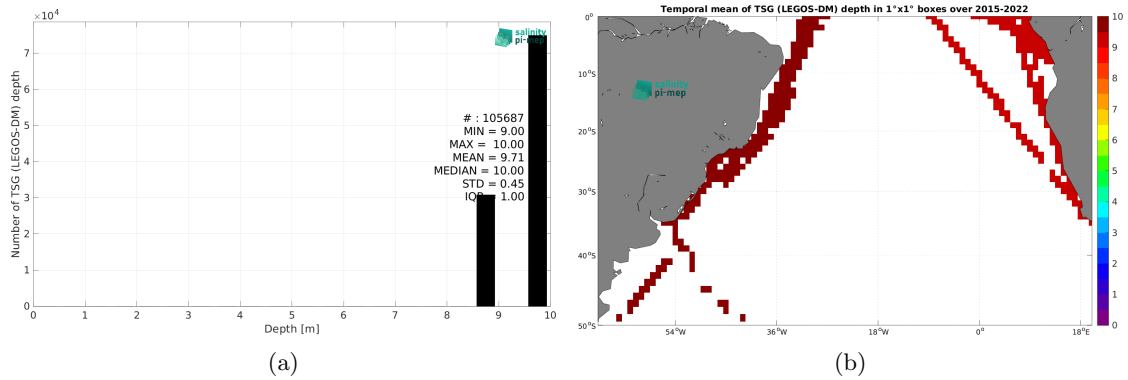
$\times10^4$

salinity pi-mep

Number of TSG (LEGOS-DM) depth

# : 105687
MIN = 9.00
MAX = 10.00
MEAN = 9.71
MEDIAN = 10.00
STD = 0.45
IQR = 1.00

7
6
5
4
3
2
1
0

0 1 2 3 4 5 6 7 8 9 10
Depth [m]

(a)

Temporal mean of TSG (LEGOS-DM) depth in 1°x1° boxes over 2015-2022

salinity pi-mep

0°
10°S
20°S
30°S
40°S
50°S

54°W 36°W 18°W 0° 18°E

10
9
8
7
6
5
4
3
2
1
0

(b)